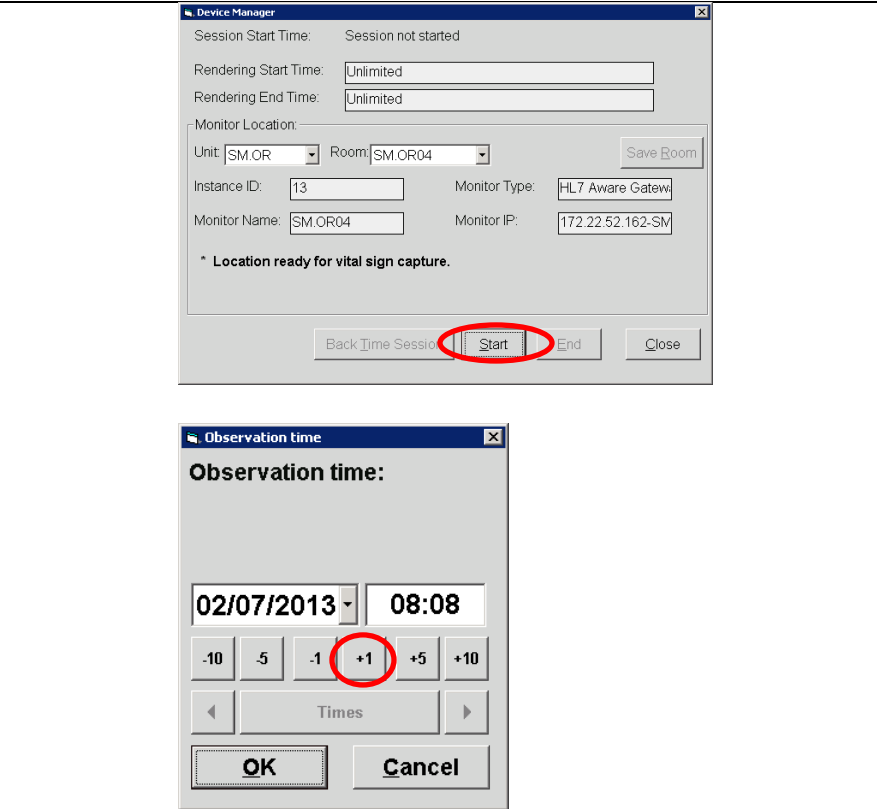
Device Manager

Session Start Time: Session not started

Rendering Start Time: Unlimited

Rendering End Time: Unlimited

Monitor Location:

Unit: SM.OR Room: SM.OR04 Save Room

Instance ID: 13 Monitor Type: HL7 Aware Gatewa

Monitor Name: SM.OR04 Monitor IP: 172.22.52.162-SM

* Location ready for vital sign capture.

Back Time Session Start End Close

Observation time

Observation time:

02/07/2013 08:08

-10 -5 -1 +1 +5 +10

Times

OK Cancel